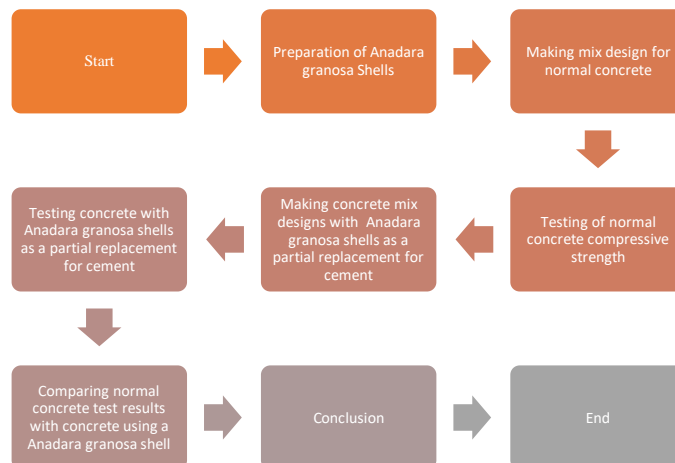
Start

Preparation of Anadara granosa Shells

Making mix design for normal concrete

Testing of normal concrete compressive strength

Making concrete mix designs with Anadara granosa shells as a partial replacement for cement

Testing concrete with Anadara granosa shells as a partial replacement for cement

Comparing normal concrete test results with concrete using a Anadara granosa shell

Conclusion

End